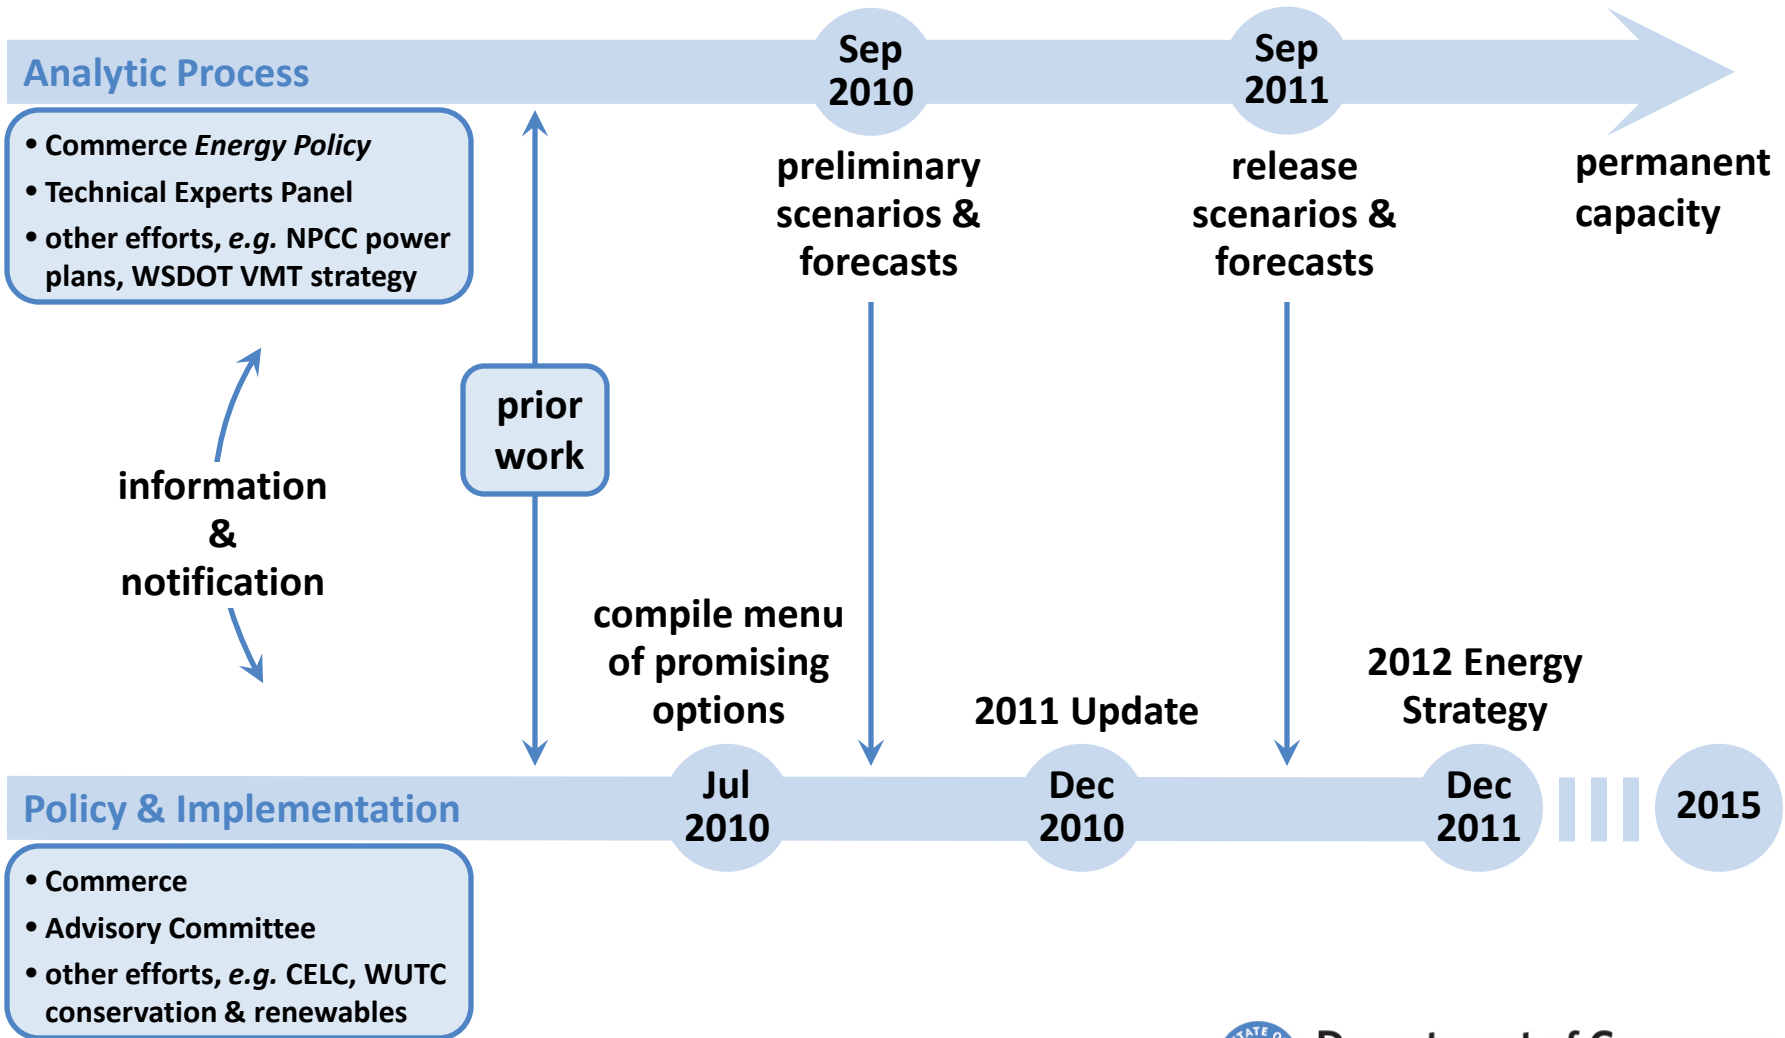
Analytic Process

Sep 2010

Sep 2011

• Commerce *Energy Policy*
• Technical Experts Panel
• other efforts, *e.g.* NPCC power plans, WSDOT VMT strategy

preliminary scenarios & forecasts

release scenarios & forecasts

permanent capacity

prior work

information & notification

compile menu of promising options

2011 Update

2012 Energy Strategy

Policy & Implementation

Jul 2010

Dec 2010

Dec 2011

2015

• Commerce
• Advisory Committee
• other efforts, *e.g.* CELC, WUTC conservation & renewables

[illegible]